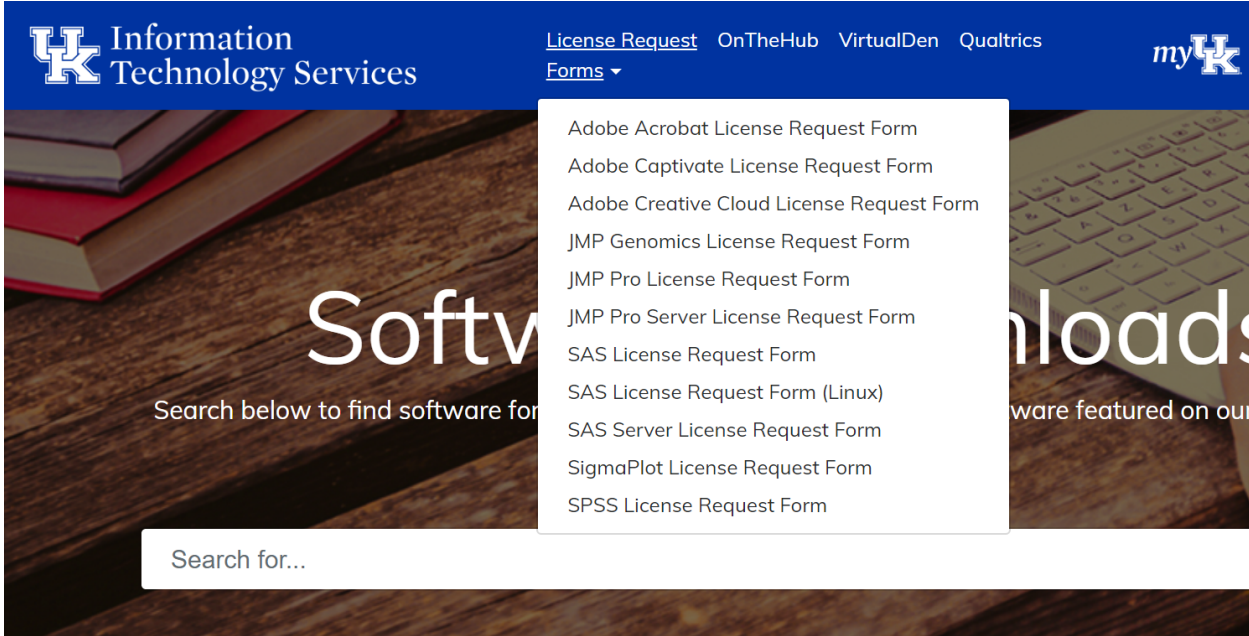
UK Information Technology Services

License Request Forms ▾ OnTheHub VirtualDen Qualtrics

myUK

Adobe Acrobat License Request Form
Adobe Captivate License Request Form
Adobe Creative Cloud License Request Form
JMP Genomics License Request Form
JMP Pro License Request Form
JMP Pro Server License Request Form
SAS License Request Form
SAS License Request Form (Linux)
SAS Server License Request Form
SigmaPlot License Request Form
SPSS License Request Form

Softw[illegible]nloads

Search below to find software for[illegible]ware featured on our

Search for...